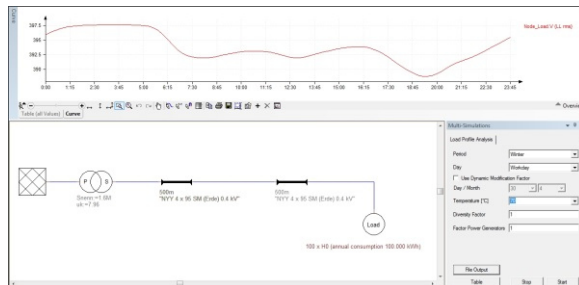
Curve

397.5
395
392.5
390

0:00 1:15 2:30 3:45 5:00 6:15 7:30 8:45 10:00 11:15 12:30 13:45 15:00 16:15 17:30 18:45 20:00 21:15 22:30 23:45

Node_Load:V (LL rms)

Overview

Table (all Values) Curve

Multi Simulations

Load Profile Analysis

Period Winter
Day Workday
Use Dynamic Modification Factor
Day / Month
Temperature [°C]
Diversity Factor 1
Factor Power Generators 1

Sn=1 MVA
uk = 7.95

500m
"NYY 4 x 95 SM (Erde) 0.4 kV"

500m
"NYY 4 x 95 SM (Erde) 0.4 kV"

Load

100 x H0 (annual consumption 100.000 kWh)

File Output
Table Stop Start